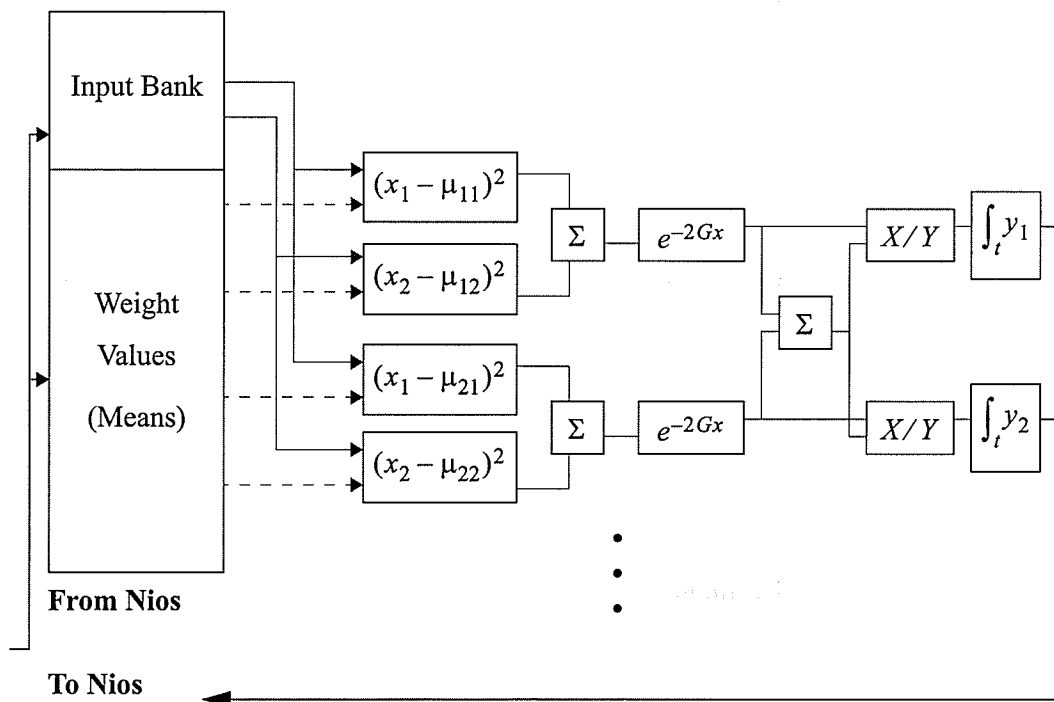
Input Bank

Weight Values (Means)

$(x_1 - \mu_{11})^2$

$(x_2 - \mu_{12})^2$

$(x_1 - \mu_{21})^2$

$(x_2 - \mu_{22})^2$

$\Sigma$

$\Sigma$

$e^{-2Gx}$

$e^{-2Gx}$

$\Sigma$

$X/Y$

$X/Y$

$\int_t y_1$

$\int_t y_2$

From Nios

To Nios